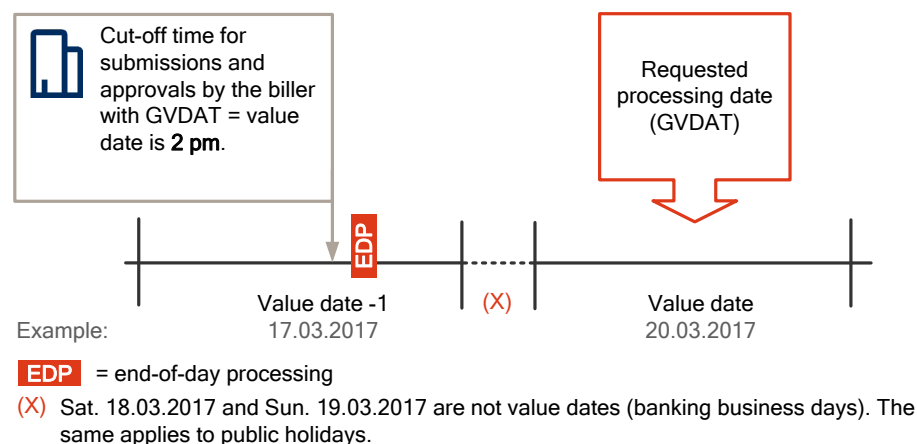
Cut-off time for submissions and approvals by the biller with GVDAT = value date is **2 pm**.

Requested processing date (GVDAT)

EDP

Value date -1

(X)

Value date

Example:

17.03.2017

20.03.2017

EDP = end-of-day processing

(X) Sat. 18.03.2017 and Sun. 19.03.2017 are not value dates (banking business days). The same applies to public holidays.